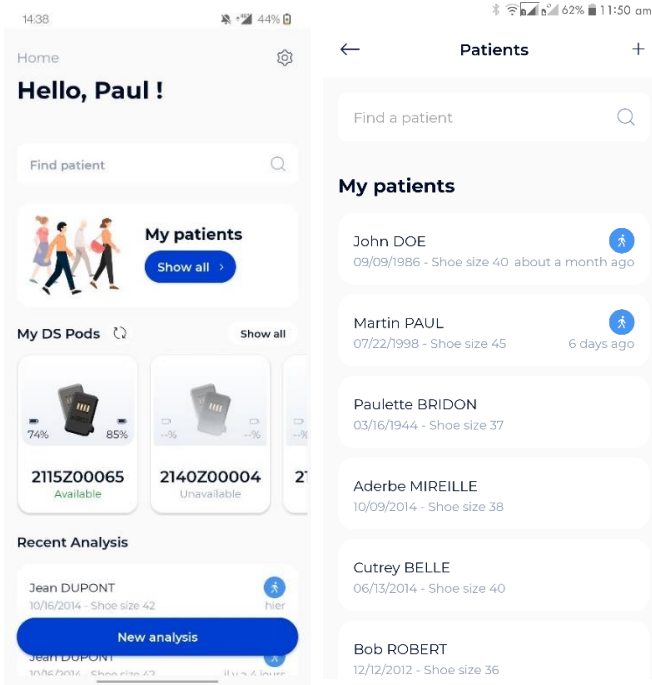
14:38 44%

Home

Hello, Paul !

Find patient

My patients

Show all ›

My DS Pods

Show all

74% 85%

2115Z00065

Available

--% --%

2140Z00004

Unavailable

--%

2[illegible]

Recent Analysis

Jean DUPONT

10/16/2014 - Shoe size 42

hier

New analysis

Jean DUPONT

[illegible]

62% 11:50 am

Patients

+

Find a patient

My patients

John DOE

09/09/1986 - Shoe size 40 about a month ago

Martin PAUL

07/22/1998 - Shoe size 45 6 days ago

Paulette BRIDON

03/16/1944 - Shoe size 37

Aderbe MIREILLE

10/09/2014 - Shoe size 38

Cutrey BELLE

06/13/2014 - Shoe size 40

Bob ROBERT

12/12/2012 - Shoe size 36